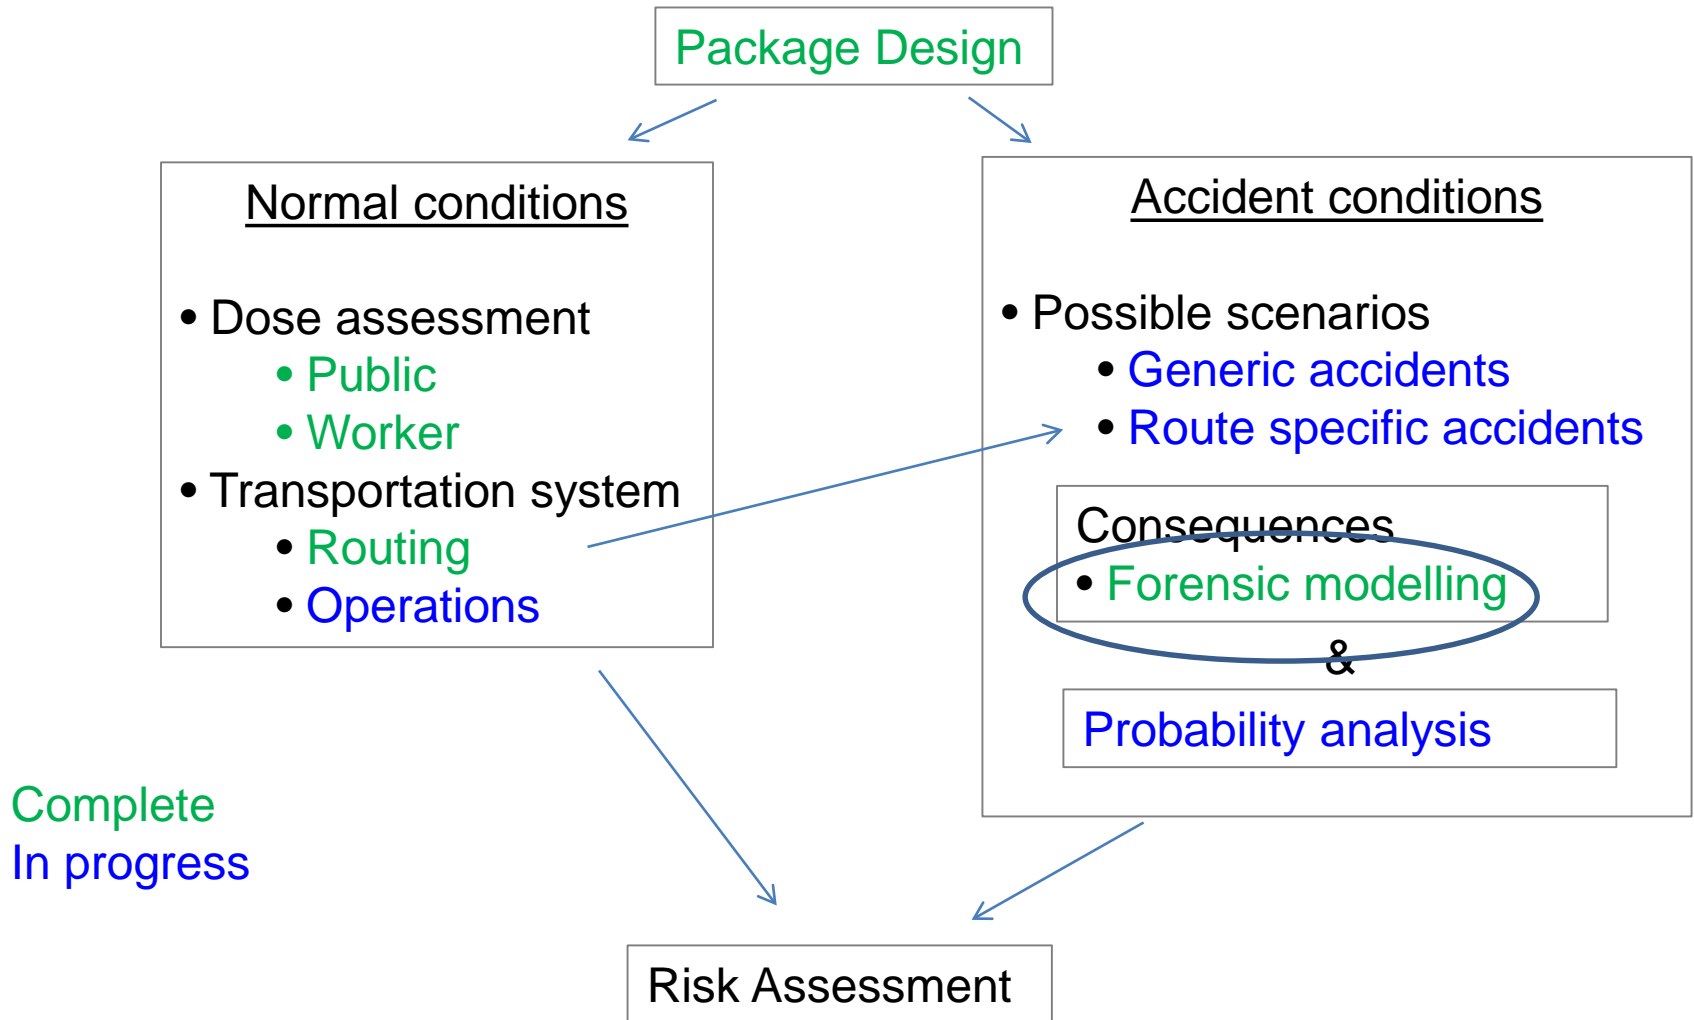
Package Design

Normal conditions

• Dose assessment
  • Public
  • Worker
• Transportation system
  • Routing
  • Operations

Accident conditions

• Possible scenarios
  • Generic accidents
  • Route specific accidents

Consequences
• Forensic modelling

&

Probability analysis

Complete
In progress

Risk Assessment